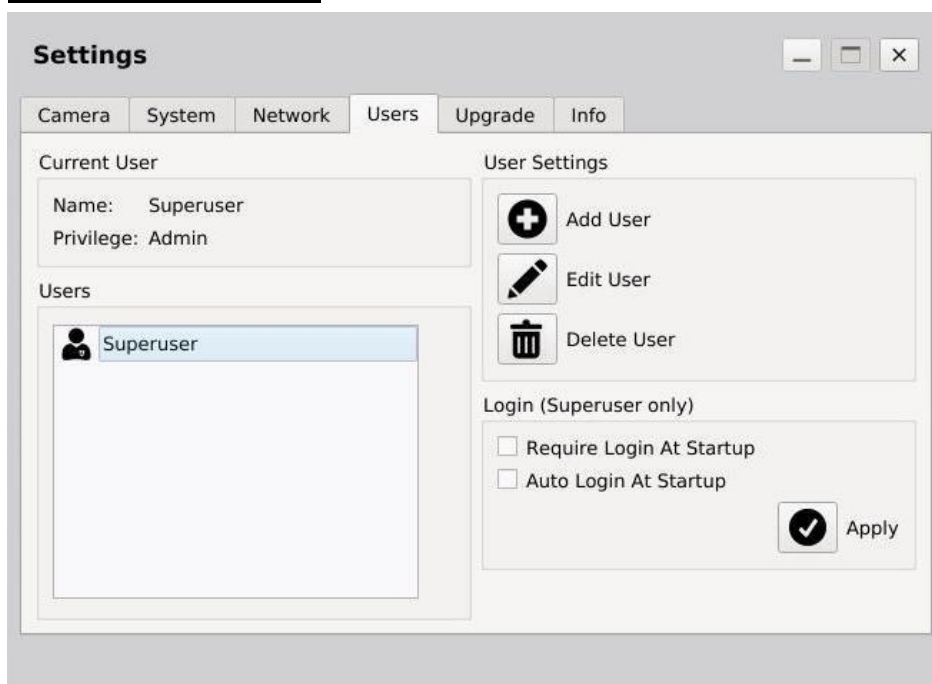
Settings

Camera | System | Network | Users | Upgrade | Info

Current User

Name: Superuser
Privilege: Admin

Users

Superuser

User Settings

Add User

Edit User

Delete User

Login (Superuser only)

Require Login At Startup
Auto Login At Startup

Apply